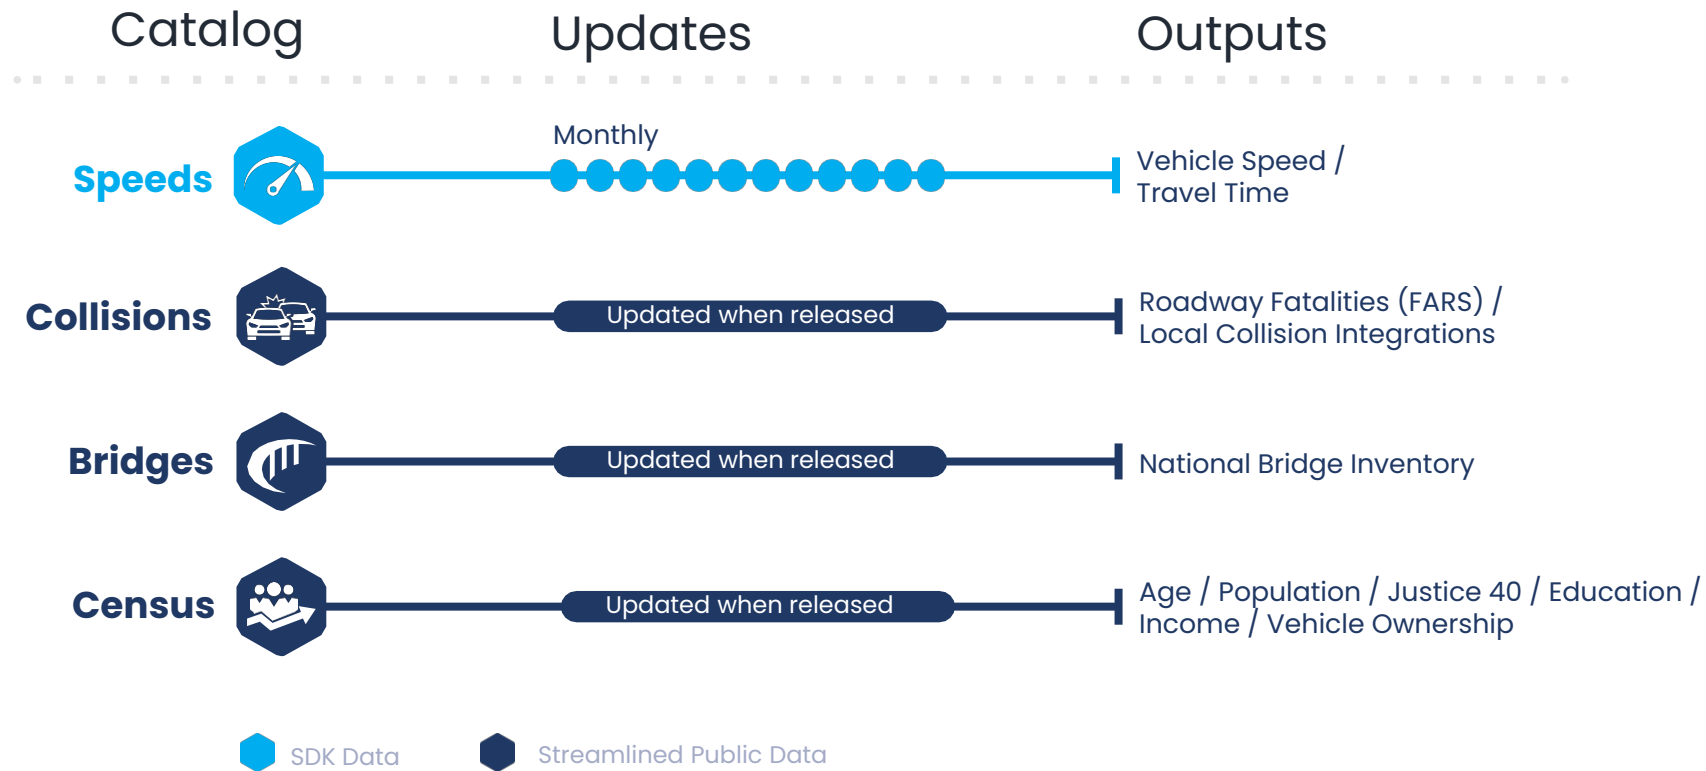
Catalog

Updates

Outputs

Speeds

Monthly

Vehicle Speed / Travel Time

Collisions

Updated when released

Roadway Fatalities (FARS) / Local Collision Integrations

Bridges

Updated when released

National Bridge Inventory

Census

Updated when released

Age / Population / Justice 40 / Education / Income / Vehicle Ownership

SDK Data

Streamlined Public Data